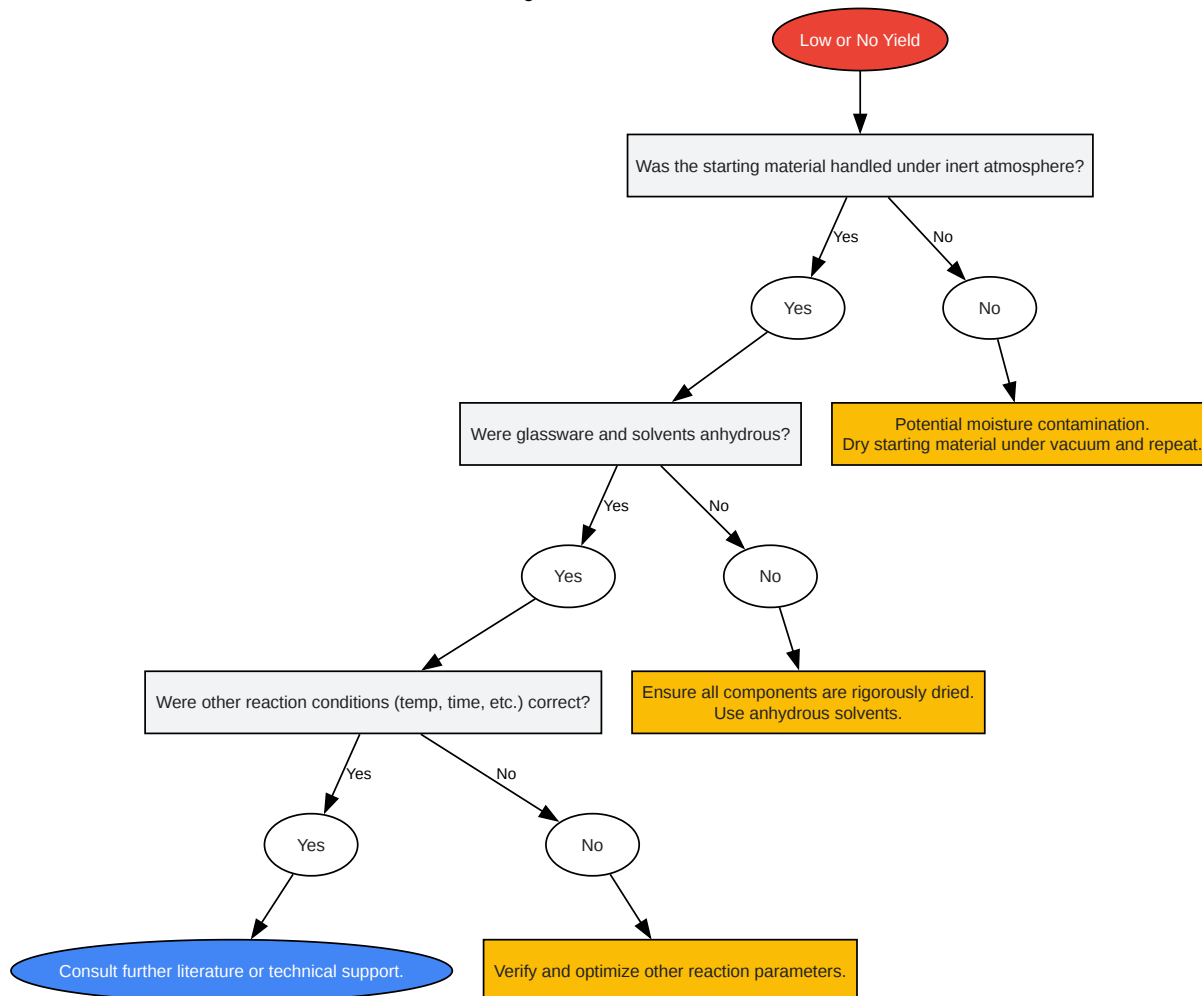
Low or No Yield

Was the starting material handled under inert atmosphere?

Yes

No

Yes

No

Potential moisture contamination.
Dry starting material under vacuum and repeat.

Were glassware and solvents anhydrous?

Yes

No

Yes

No

Ensure all components are rigorously dried.
Use anhydrous solvents.

Were other reaction conditions (temp, time, etc.) correct?

Yes

No

Yes

No

Consult further literature or technical support.

Verify and optimize other reaction parameters.